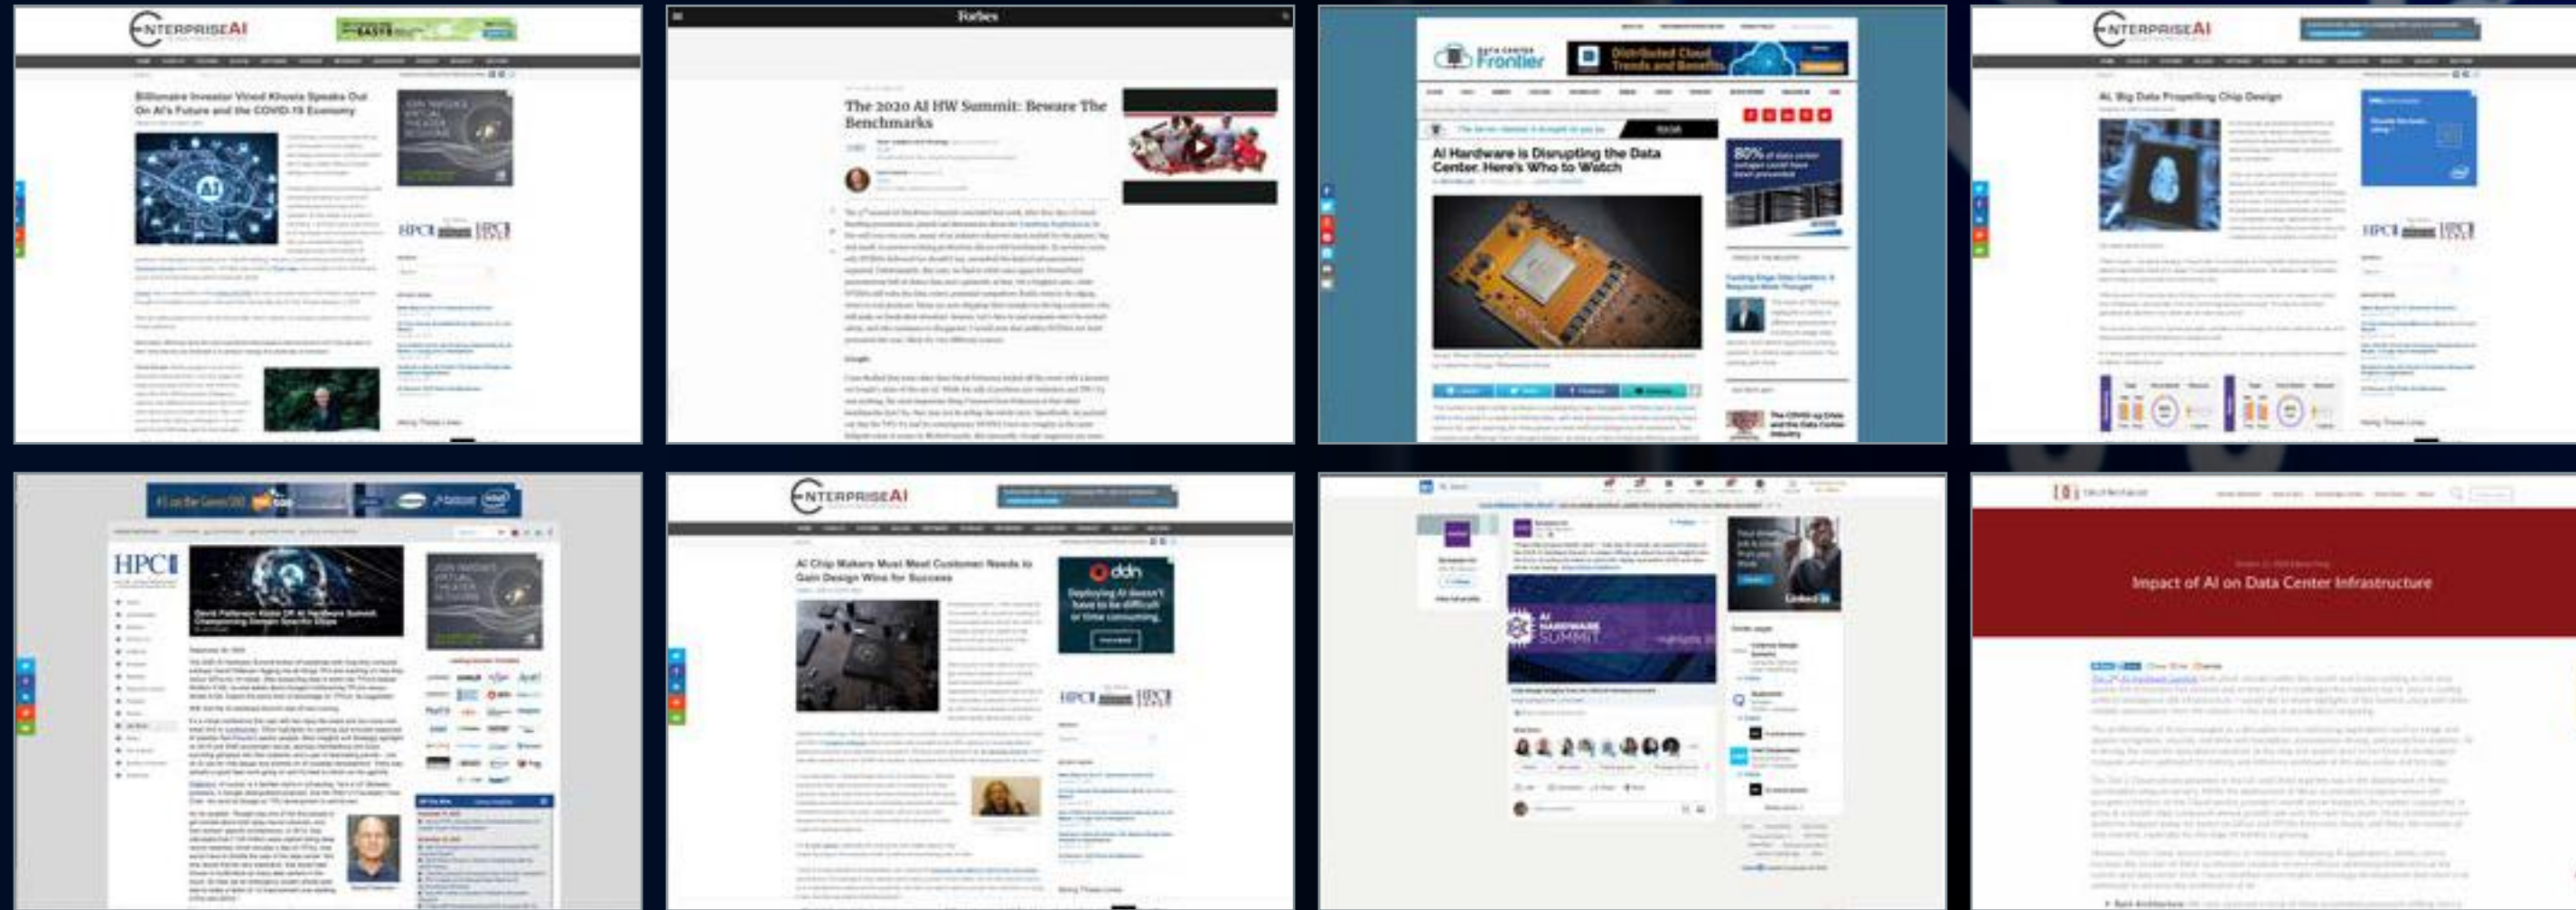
ENTERPRISEAI

Billionaire Investor Vinod Khosla Speaks Out On AI's Future and the COVID-19 Economy

HPC

Forbes

The 2020 AI HW Summit: Beware The Benchmarks

Data Center Frontier

Distributed Cloud Trends and Benefits

AI Hardware is Disrupting the Data Center. Here's Who to Watch

80%

ENTERPRISEAI

AI, Big Data Propelling Chip Design

HPC

HPC

David Patterson Kicks Off AI Hardware Summit, Championing Domain Specific Chips

ENTERPRISEAI

AI Chip Makers Must Meet Customer Needs to Gain Design Wins for Success

ddn

Deploying AI doesn't have to be difficult or time consuming

HPC

AI HARDWARE SUMMIT

Impact of AI on Data Center Infrastructure